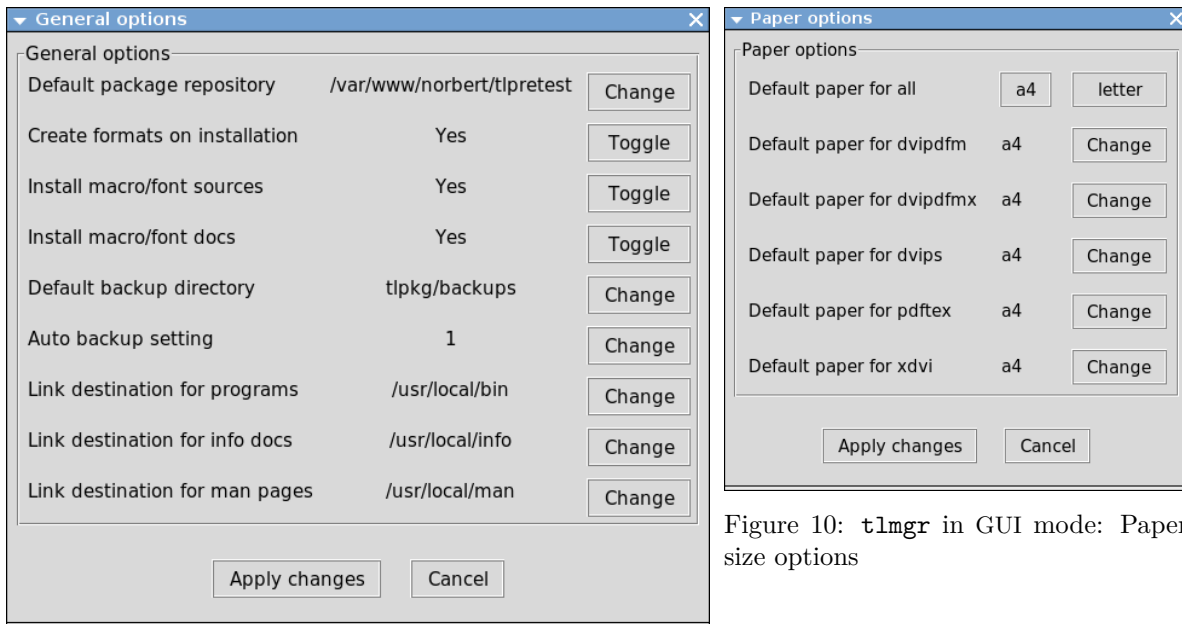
General options

General options

| | | |
|---|---|---|
| Default package repository | /var/www/norbert/tlpretest | Change |
| Create formats on installation | Yes | Toggle |
| Install macro/font sources | Yes | Toggle |
| Install macro/font docs | Yes | Toggle |
| Default backup directory | tlpkg/backups | Change |
| Auto backup setting | 1 | Change |
| Link destination for programs | /usr/local/bin | Change |
| Link destination for info docs | /usr/local/info | Change |
| Link destination for man pages | /usr/local/man | Change |

Apply changes Cancel

Paper options

Paper options

| | | |
|---|---|---|
| Default paper for all | a4 | letter |
| Default paper for dvipdfm | a4 | Change |
| Default paper for dvipdfmx | a4 | Change |
| Default paper for dvips | a4 | Change |
| Default paper for pdftex | a4 | Change |
| Default paper for xdvi | a4 | Change |

Apply changes Cancel

Figure 10: tlmgr in GUI mode: Paper size options